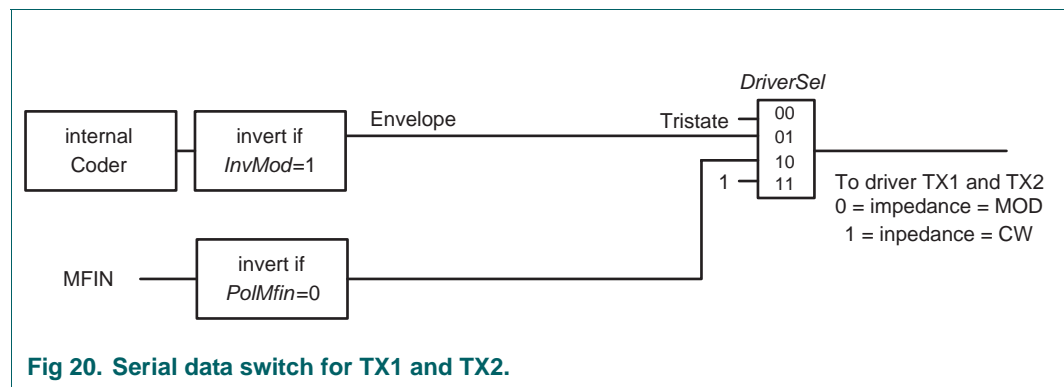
DriverSel

internal Coder

invert if *InvMod*=1

Envelope

Tristate

00

01

10

11

1

To driver TX1 and TX2
0 = impedance = MOD
1 = inpedance = CW

MFIN

invert if *PolMfin*=0

**Fig 20. Serial data switch for TX1 and TX2.**